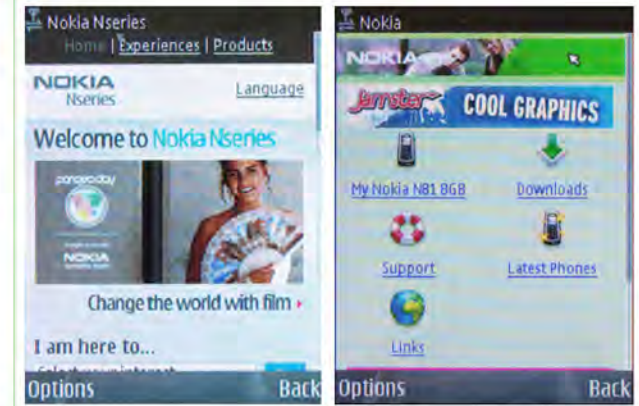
Nokia Nseries
Home | Experiences | Products

NOKIA Nseries
Language

Welcome to Nokia Nseries

pangeaday

NOKIA

Change the world with film ›

I am here to...

Options
Back

Nokia

NOKIA

Jamster COOL GRAPHICS

My Nokia N81 8GB
Downloads

Support
Latest Phones

Links

Options
Back